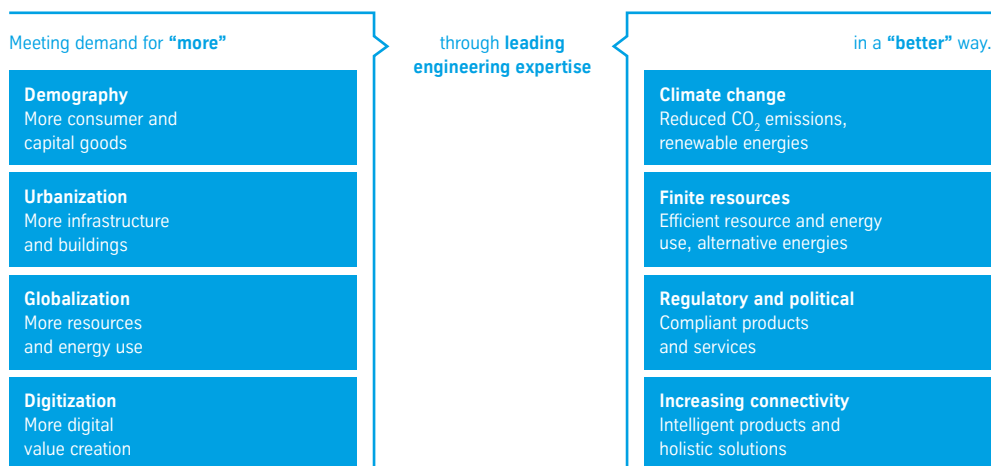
Meeting demand for **"more"**

through **leading engineering expertise**

in a **"better"** way.

**Demography**
More consumer and capital goods

**Urbanization**
More infrastructure and buildings

**Globalization**
More resources and energy use

**Digitization**
More digital value creation

**Climate change**
Reduced $CO_2$ emissions, renewable energies

**Finite resources**
Efficient resource and energy use, alternative energies

**Regulatory and political**
Compliant products and services

**Increasing connectivity**
Intelligent products and holistic solutions